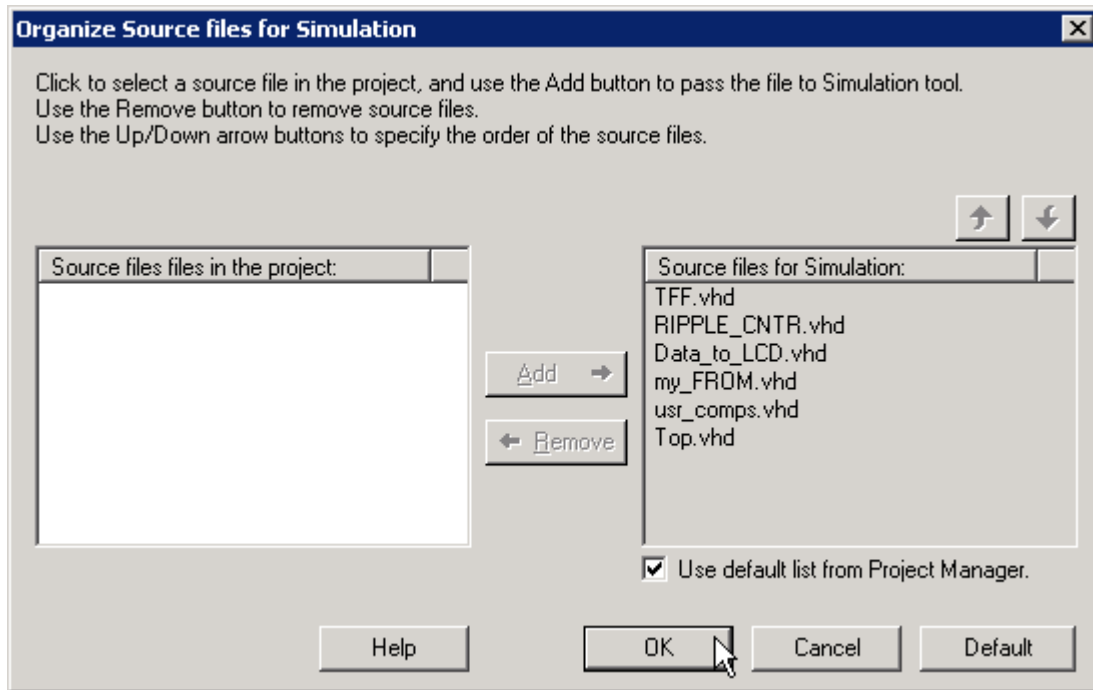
Organize Source files for Simulation

Click to select a source file in the project, and use the Add button to pass the file to Simulation tool.
Use the Remove button to remove source files.
Use the Up/Down arrow buttons to specify the order of the source files.

Source files files in the project:

Add

Remove

Source files for Simulation:
TFF.vhd
RIPPLE_CNTR.vhd
Data_to_LCD.vhd
my_FROM.vhd
usr_comps.vhd
Top.vhd

Use default list from Project Manager.

Help

OK

Cancel

Default